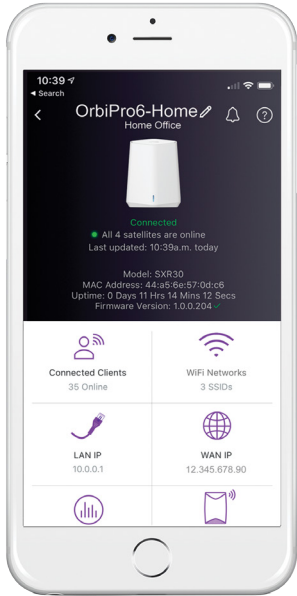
10:39
◂ Search

OrbiPro6-Home
Home Office

Connected
All 4 satellites are online
Last updated: 10:39a.m. today

Model: SXR30
MAC Address: 44:a5:6e:57:0d:c6
Uptime: 0 Days 11 Hrs 14 Mins 12 Secs
Firmware Version: 1.0.0.204

Connected Clients
35 Online

WiFi Networks
3 SSIDs

LAN IP
10.0.0.1

WAN IP
12.345.678.90